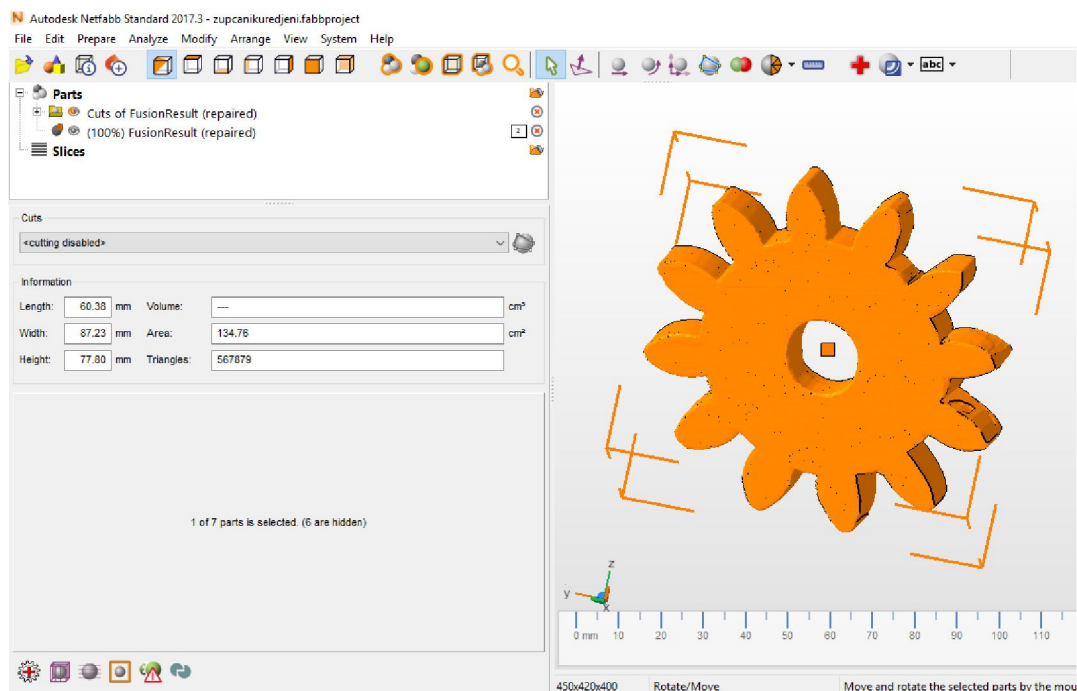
Autodesk Netfabb Standard 2017.3 - zupcanikuredjeni.fabbproject

File Edit Prepare Analyze Modify Arrange View System Help

abc

Parts
Cuts of FusionResult (repaired)
(100%) FusionResult (repaired)
2
Slices

Cuts
<cutting disabled>

Information

| Length: | 60.38 | mm | Volume: | --- | cm³ |
|---|---|---|---|---|---|
| Width: | 87.23 | mm | Area: | 134.76 | cm² |
| Height: | 77.80 | mm | Triangles: | 567879 | |

1 of 7 parts is selected. (6 are hidden)

z
y
x

0 mm 10 20 30 40 50 60 70 80 90 100 110

450x420x400 Rotate/Move Move and rotate the selected parts by the mou